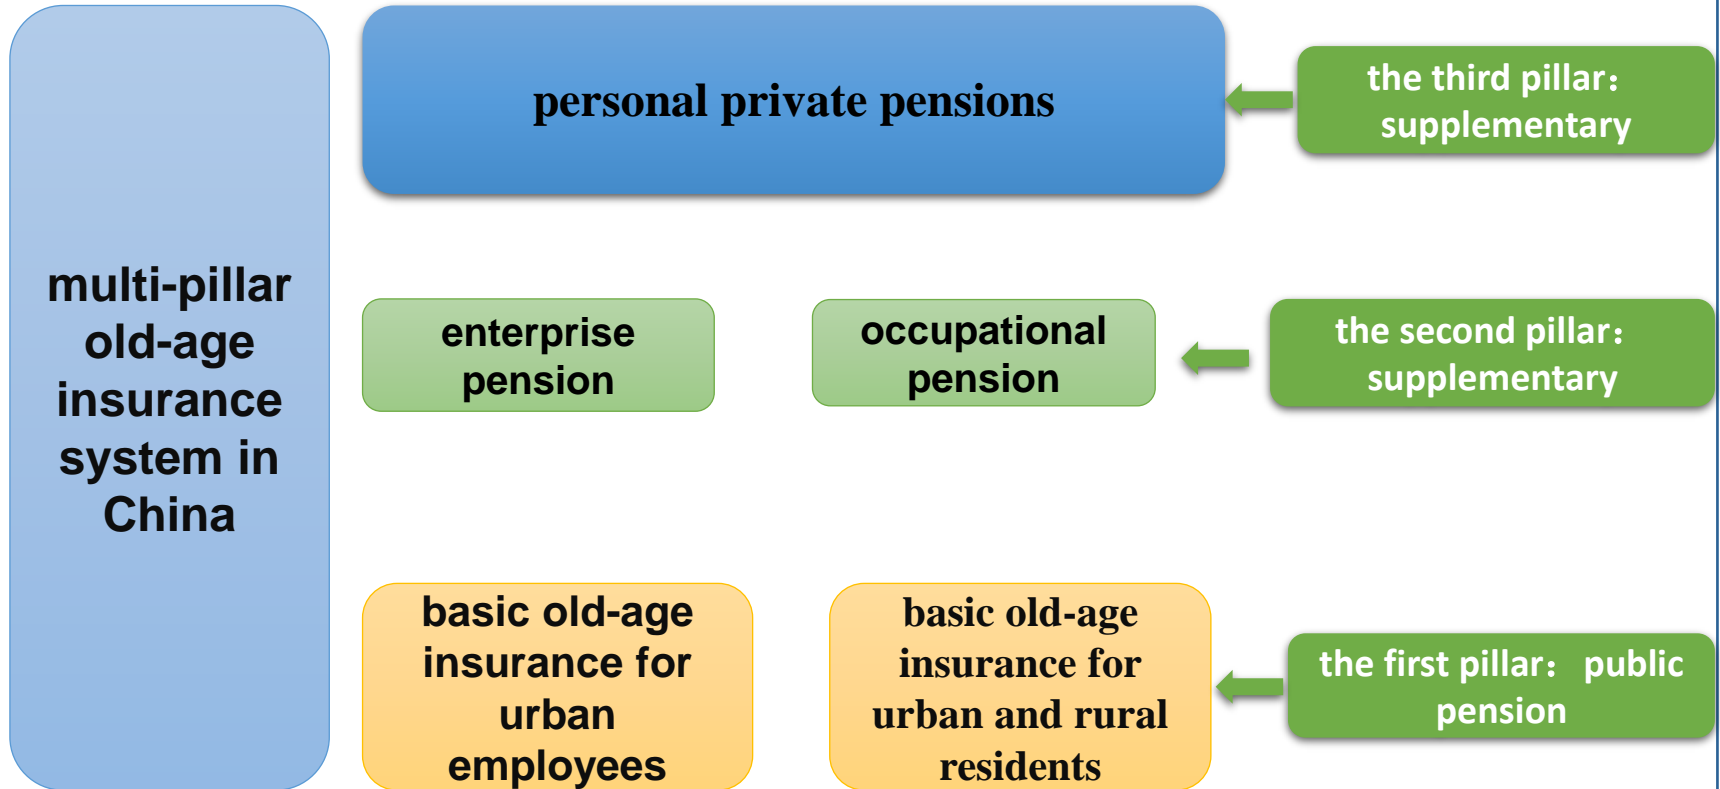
multi-pillar old-age insurance system in China

personal private pensions

the third pillar: supplementary

enterprise pension

occupational pension

the second pillar: supplementary

basic old-age insurance for urban employees

basic old-age insurance for urban and rural residents

the first pillar: public pension